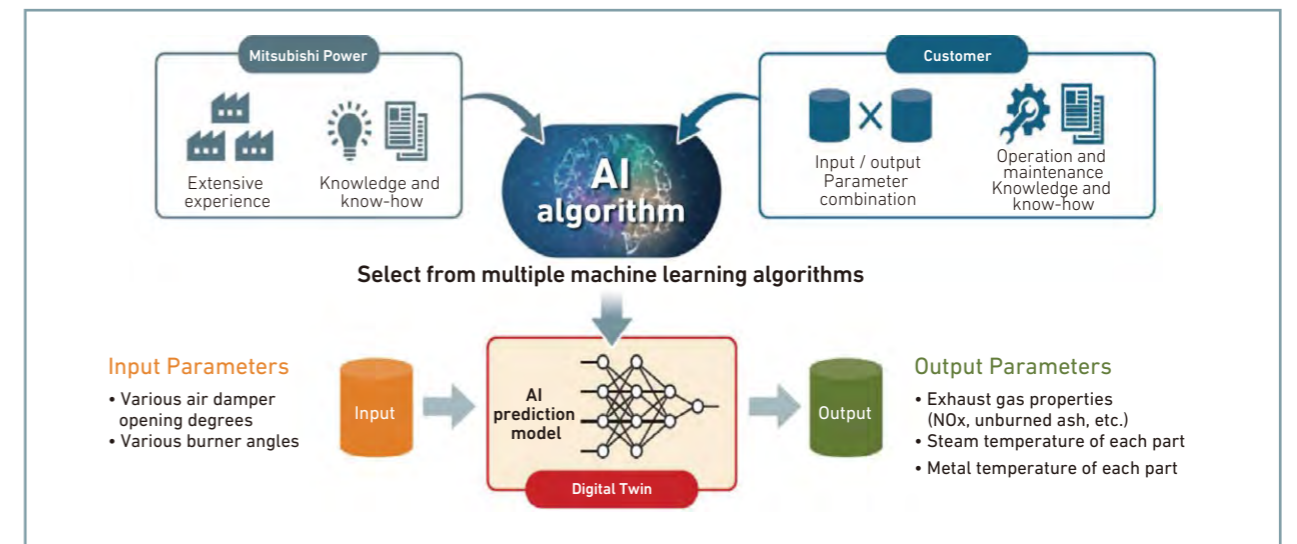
Mitsubishi Power

Extensive experience

Knowledge and know-how

Customer

Input / output Parameter combination

Operation and maintenance Knowledge and know-how

AI algorithm

Select from multiple machine learning algorithms

Input Parameters

• Various air damper opening degrees
• Various burner angles

Input

AI prediction model

Digital Twin

Output

Output Parameters

• Exhaust gas properties (NOx, unburned ash, etc.)
• Steam temperature of each part
• Metal temperature of each part